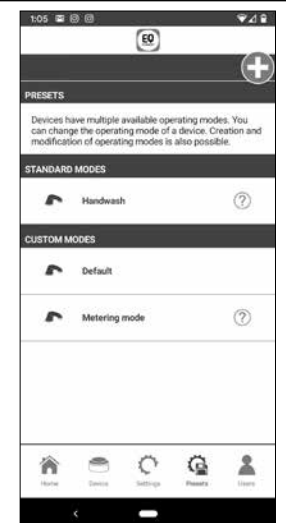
1:05

EQ

PRESETS

Devices have multiple available operating modes. You can change the operating mode of a device. Creation and modification of operating modes is also possible.

STANDARD MODES

Handwash

?

CUSTOM MODES

Default

Metering mode

?

Home
Device
Settings
Presets
Users